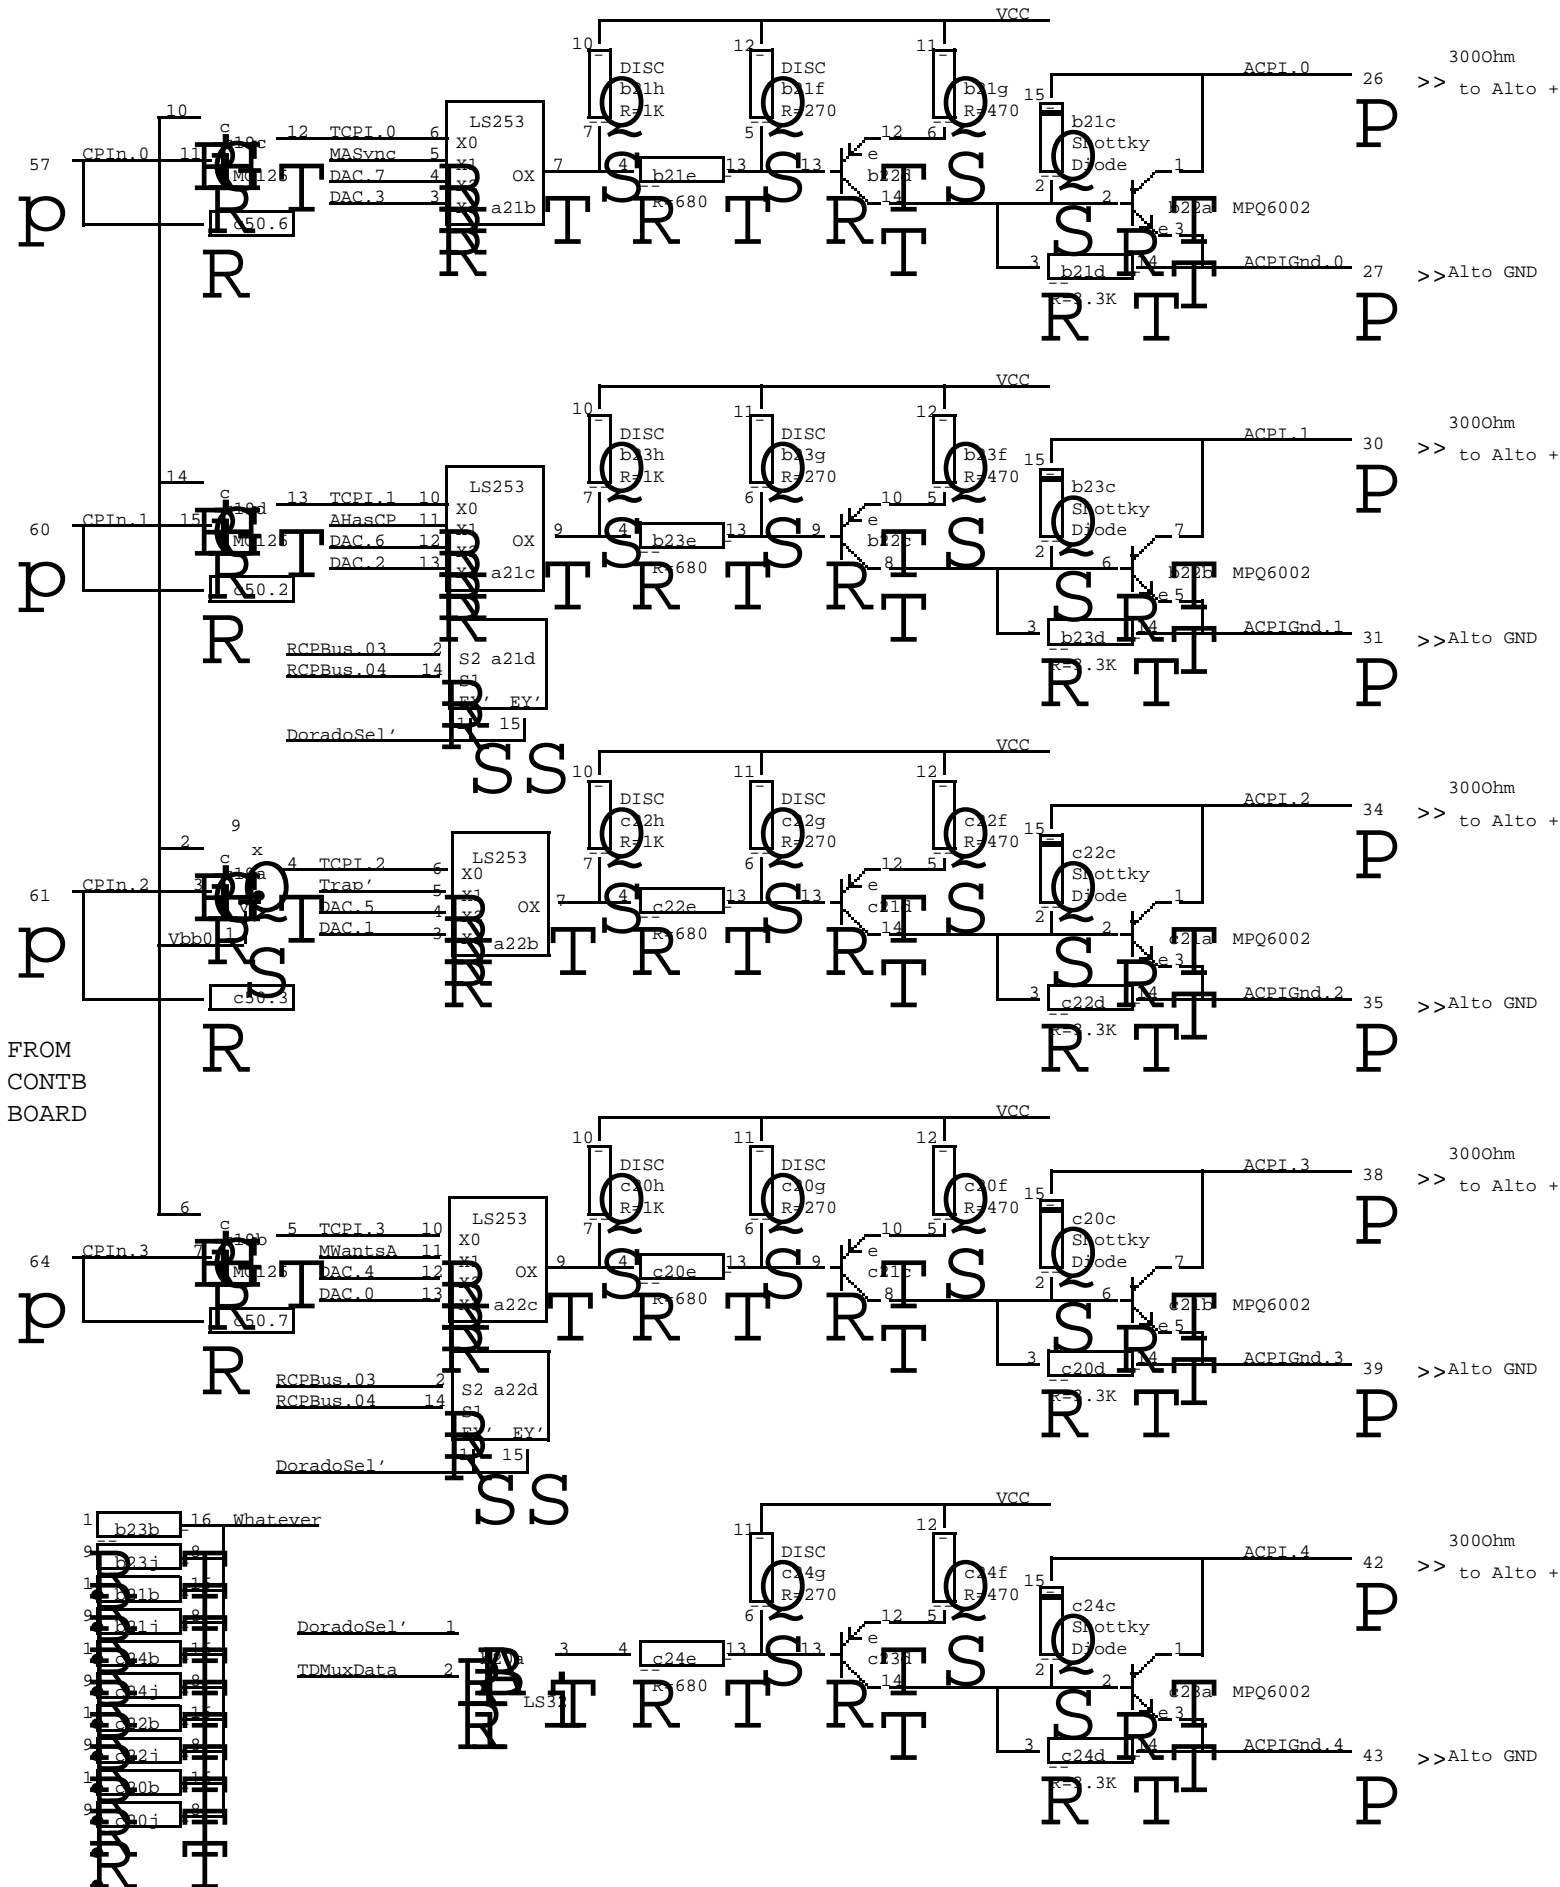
VCC
10 DISC b21h R=1K
12 DISC b21f R=270
11 b21g R=470
ACPI.0 26 300Ohm >> to Alto +
15 b21c Shottky Diode
10
57 CPIn.0 11 c 10c MC125 c50.6
12 TCPI.0 MASync DAC.7 DAC.3
6 X0 5 X1 4 X2 3 X3
LS253 OX a21b
7 4 b21e R=680 13
13 e b22d 12 6 14
2 1 b22a MPQ6002 e 3
3 b21d R=3.3K 4 ACPIGnd.0 27 >>Alto GND
p R R T T S S S Q Q Q P P

VCC
10 DISC b23h R=1K
11 DISC b23g R=270
12 b23f R=470
ACPI.1 30 300Ohm >> to Alto +
15 b23c Shottky Diode
14
60 CPIn.1 15 c 10d MC125 c50.2
13 TCPI.1 AHasCP DAC.6 DAC.2
10 X0 11 X1 12 X2 13 X3
LS253 OX a21c
9 4 b23e R=680 13
9 e b22c 10 5 8
2 6 7 b22b MPQ6002 e 5
3 b23d R=3.3K 4 ACPIGnd.1 31 >>Alto GND
RCPBus.03 2 RCPBus.04 14 S2 a21d S1 EY' EY' 1 15
DoradoSel'

VCC
10 DISC c22h R=1K
11 DISC c22g R=270
12 c22f R=470
ACPI.2 34 300Ohm >> to Alto +
15 c22c Shottky Diode
2 9 x
61 CPIn.2 3 c 10a 4 TCPI.2 Trap' DAC.5 DAC.1
Vbb0 1 c50.3
6 X0 5 X1 4 X2 3 X3
LS253 OX a22b
7 4 c22e R=680 13
13 e c21d 12 5 14
2 1 c21a MPQ6002 e 3
3 c22d R=3.3K 4 ACPIGnd.2 35 >>Alto GND

FROM CONTB BOARD

VCC
10 DISC c20h R=1K
11 DISC c20g R=270
12 c20f R=470
ACPI.3 38 300Ohm >> to Alto +
15 c20c Shottky Diode
6
64 CPIn.3 7 c 10b MC125 c50.7
5 TCPI.3 MWantsA DAC.4 DAC.0
10 X0 11 X1 12 X2 13 X3
LS253 OX a22c
9 4 c20e R=680 13
9 e c21c 10 5 8
2 6 7 c21b MPQ6002 e 5
3 c20d R=3.3K 4 ACPIGnd.3 39 >>Alto GND
RCPBus.03 2 RCPBus.04 14 S2 a22d S1 EY' EY' 1 15
DoradoSel'

1 b23b 16 Whatever
9 b23j 8
1 b21b 16
9 b21j 8
1 c24b 16
9 c24j 8
1 c22b 16
9 c22j 8
1 c20b 16
9 c20j 8

VCC
11 DISC c24g R=270
12 c24f R=470
ACPI.4 42 300Ohm >> to Alto +
15 c24c Shottky Diode
DoradoSel' 1
TDMuxData 2 b21a LS32 3
4 c24e R=680 13
13 e c23d 12 5 14
2 1 c23a MPQ6002 e 3
3 c24d R=3.3K 4 ACPIGnd.4 43 >>Alto GND